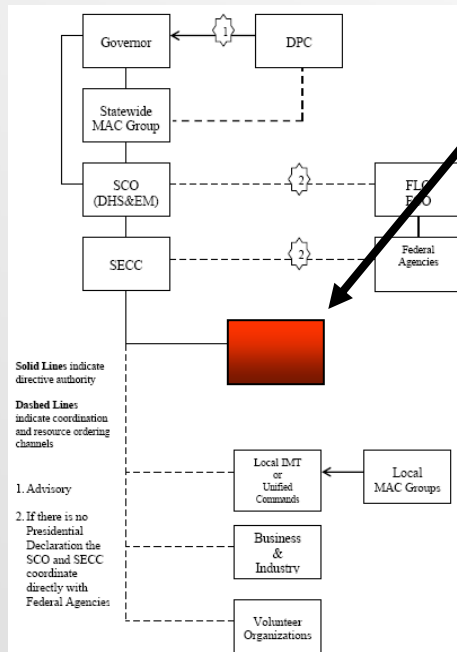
Governor

1

DPC

Statewide MAC Group

SCO (DHS&EM)

2

FLO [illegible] FCO

SECC

2

Federal Agencies

Solid Lines indicate directive authority

Dashed Lines indicate coordination and resource ordering channels

1. Advisory

2. If there is no Presidential Declaration the SCO and SECC coordinate directly with Federal Agencies

Local IMT or Unified Commands

Local MAC Groups

Business & Industry

Volunteer Organizations